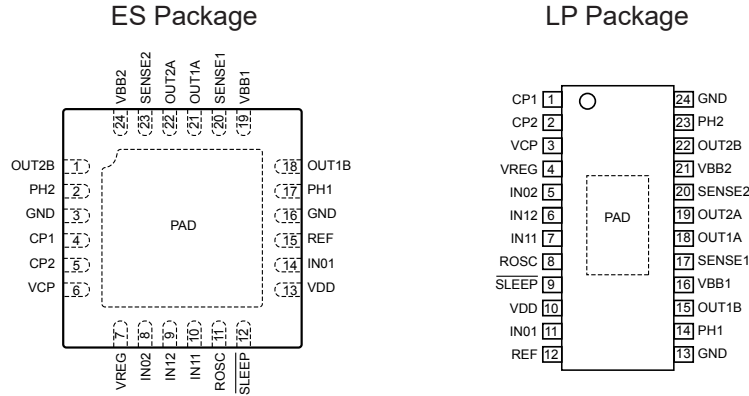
ES Package

LP Package

VBB2 24
SENSE2 23
OUT2A 22
OUT1A 21
SENSE1 20
VBB1 19

OUT2B 1
PH2 2
GND 3
CP1 4
CP2 5
VCP 6

PAD

18 OUT1B
17 PH1
16 GND
15 REF
14 IN01
13 VDD

VREG 7
IN02 8
IN12 9
IN11 10
ROSC 11
$\overline{\text{SLEEP}}$ 12

CP1 1
CP2 2
VCP 3
VREG 4
IN02 5
IN12 6
IN11 7
ROSC 8
$\overline{\text{SLEEP}}$ 9
VDD 10
IN01 11
REF 12

PAD

24 GND
23 PH2
22 OUT2B
21 VBB2
20 SENSE2
19 OUT2A
18 OUT1A
17 SENSE1
16 VBB1
15 OUT1B
14 PH1
13 GND